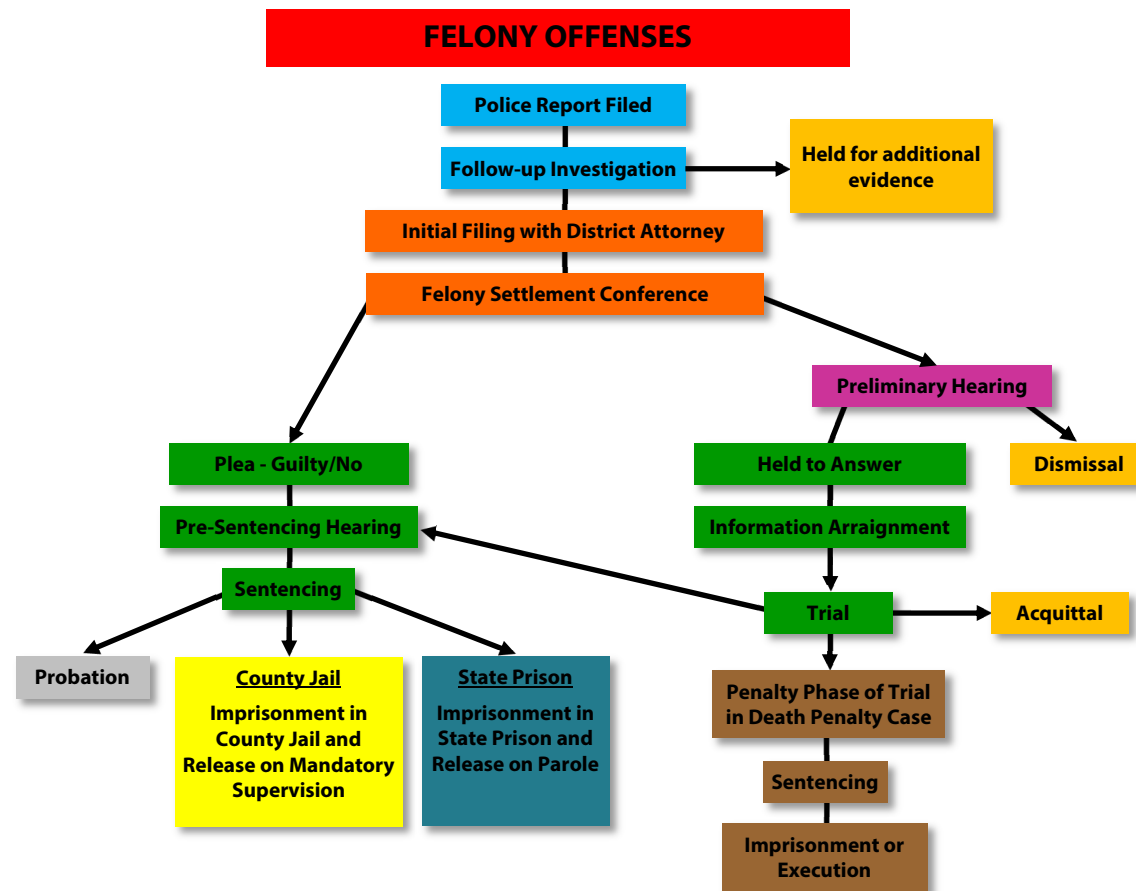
FELONY OFFENSES

Police Report Filed

Follow-up Investigation

Held for additional evidence

Initial Filing with District Attorney

Felony Settlement Conference

Preliminary Hearing

Plea - Guilty/No

Held to Answer

Dismissal

Pre-Sentencing Hearing

Information Arraignment

Sentencing

Trial

Acquittal

Probation

County Jail

Imprisonment in County Jail and Release on Mandatory Supervision

State Prison

Imprisonment in State Prison and Release on Parole

Penalty Phase of Trial in Death Penalty Case

Sentencing

Imprisonment or Execution